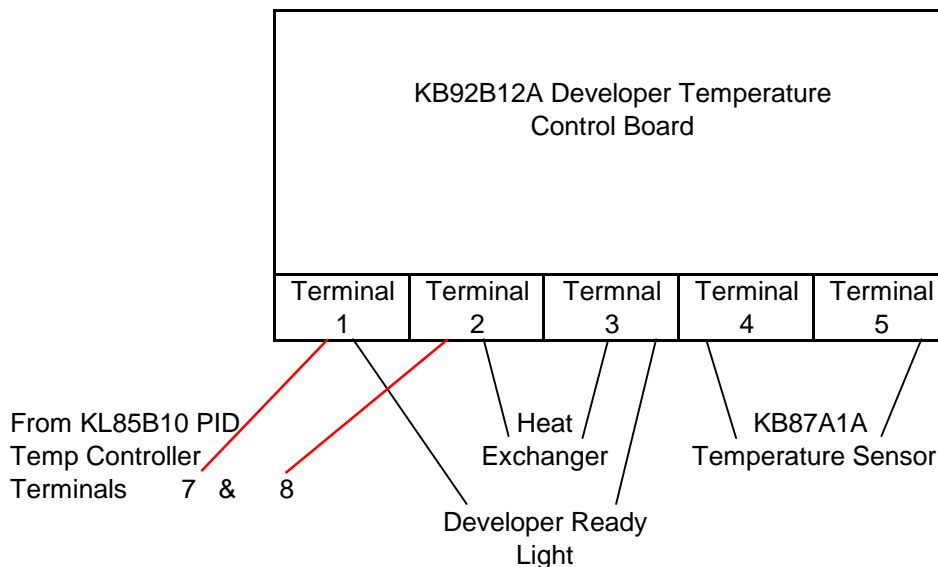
KB92B12A Developer Temperature Control Board

| Terminal 1 | Terminal 2 | Termnal 3 | Terminal 4 | Terminal 5 |
|---|---|---|---|---|

From KL85B10 PID Temp Controller Terminals 7 & 8

Heat Exchanger

KB87A1A Temperature Sensor

Developer Ready Light